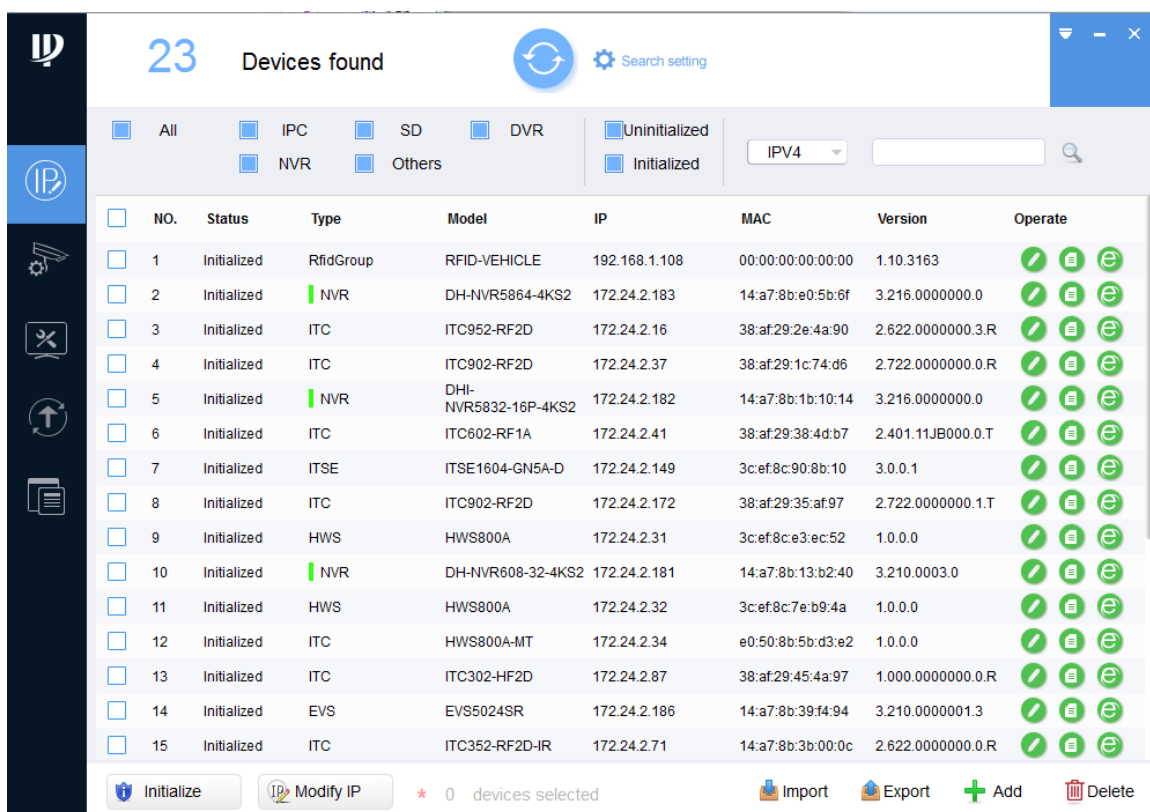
23 Devices found

Search setting

All IPC SD DVR Uninitialized
NVR Others Initialized

IPV4

| NO. | Status | Type | Model | IP | MAC | Version | Operate |
|---|---|---|---|---|---|---|---|
| 1 | Initialized | RfidGroup | RFID-VEHICLE | 192.168.1.108 | 00:00:00:00:00:00 | 1.10.3163 | |
| 2 | Initialized | NVR | DH-NVR5864-4KS2 | 172.24.2.183 | 14:a7:8b:e0:5b:6f | 3.216.0000000.0 | |
| 3 | Initialized | ITC | ITC952-RF2D | 172.24.2.16 | 38:af:29:2e:4a:90 | 2.622.0000000.3.R | |
| 4 | Initialized | ITC | ITC902-RF2D | 172.24.2.37 | 38:af:29:1c:74:d6 | 2.722.0000000.0.R | |
| 5 | Initialized | NVR | DHI-NVR5832-16P-4KS2 | 172.24.2.182 | 14:a7:8b:1b:10:14 | 3.216.0000000.0 | |
| 6 | Initialized | ITC | ITC602-RF1A | 172.24.2.41 | 38:af:29:38:4d:b7 | 2.401.11JB000.0.T | |
| 7 | Initialized | ITSE | ITSE1604-GN5A-D | 172.24.2.149 | 3c:ef:8c:90:8b:10 | 3.0.0.1 | |
| 8 | Initialized | ITC | ITC902-RF2D | 172.24.2.172 | 38:af:29:35:af:97 | 2.722.0000000.1.T | |
| 9 | Initialized | HWS | HWS800A | 172.24.2.31 | 3c:ef:8c:e3:ec:52 | 1.0.0.0 | |
| 10 | Initialized | NVR | DH-NVR608-32-4KS2 | 172.24.2.181 | 14:a7:8b:13:b2:40 | 3.210.0003.0 | |
| 11 | Initialized | HWS | HWS800A | 172.24.2.32 | 3c:ef:8c:7e:b9:4a | 1.0.0.0 | |
| 12 | Initialized | ITC | HWS800A-MT | 172.24.2.34 | e0:50:8b:5b:d3:e2 | 1.0.0.0 | |
| 13 | Initialized | ITC | ITC302-HF2D | 172.24.2.87 | 38:af:29:45:4a:97 | 1.000.0000000.0.R | |
| 14 | Initialized | EVS | EVS5024SR | 172.24.2.186 | 14:a7:8b:39:f4:94 | 3.210.0000001.3 | |
| 15 | Initialized | ITC | ITC352-RF2D-IR | 172.24.2.71 | 14:a7:8b:3b:00:0c | 2.622.0000000.0.R | |

Initialize Modify IP * 0 devices selected Import Export Add Delete